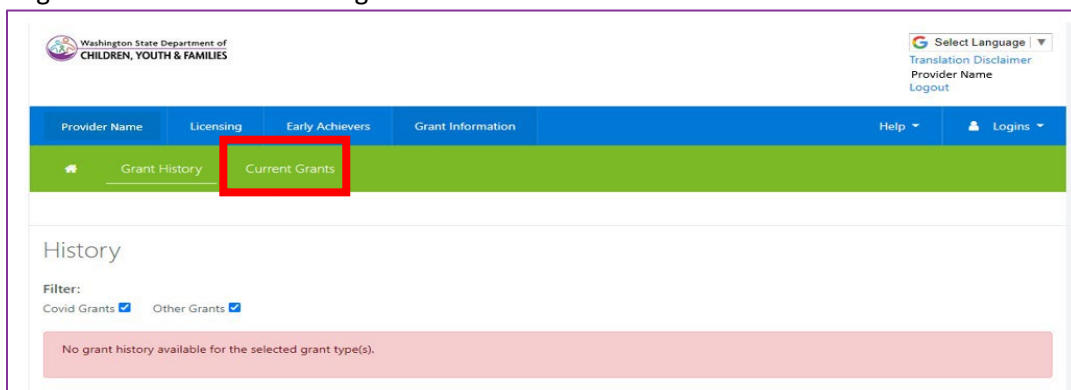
Washington State Department of
CHILDREN, YOUTH & FAMILIES

Select Language
Translation Disclaimer
Provider Name
Logout

Provider Name | Licensing | Early Achievers | Grant Information | Help | Logins

Grant History | Current Grants

History

Filter:
Covid Grants  Other Grants

No grant history available for the selected grant type(s).